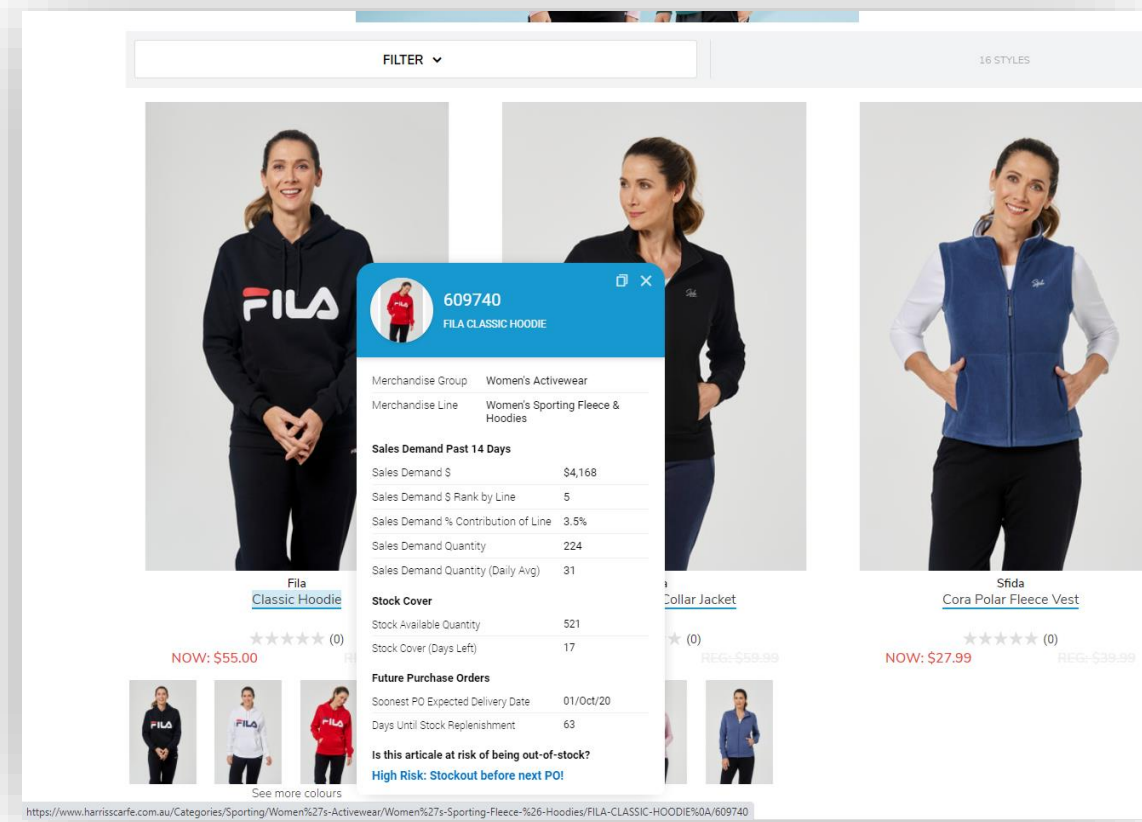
FILTER

16 STYLES

FILA

Fila
Classic Hoodie

★★★★★ (0)
NOW: $55.00 RE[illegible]

FILA FILA FILA

See more colours

609740
FILA CLASSIC HOODIE

| | |
|---|---|
| Merchandise Group | Women's Activewear |
| Merchandise Line | Women's Sporting Fleece & Hoodies |

Sales Demand Past 14 Days

| | |
|---|---|
| Sales Demand $ | $4,168 |
| Sales Demand $ Rank by Line | 5 |
| Sales Demand % Contribution of Line | 3.5% |
| Sales Demand Quantity | 224 |
| Sales Demand Quantity (Daily Avg) | 31 |

Stock Cover

| | |
|---|---|
| Stock Available Quantity | 521 |
| Stock Cover (Days Left) | 17 |

Future Purchase Orders

| | |
|---|---|
| Soonest PO Expected Delivery Date | 01/Oct/20 |
| Days Until Stock Replenishment | 63 |

Is this articale at risk of being out-of-stock?
High Risk: Stockout before next PO!

a
Collar Jacket
★ (0)
REG: $59.99

Sfida
Cora Polar Fleece Vest
★★★★★ (0)
NOW: $27.99 REG: $39.99

https://www.harrisscarfe.com.au/Categories/Sporting/Women%27s-Activewear/Women%27s-Sporting-Fleece-%26-Hoodies/FILA-CLASSIC-HOODIE%0A/609740